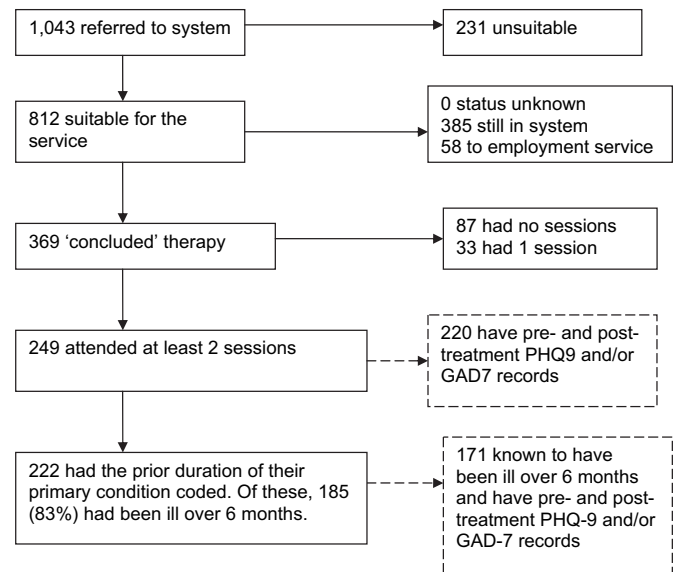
1,043 referred to system

231 unsuitable

812 suitable for the service

0 status unknown
385 still in system
58 to employment service

369 'concluded' therapy

87 had no sessions
33 had 1 session

249 attended at least 2 sessions

220 have pre- and post-treatment PHQ9 and/or GAD7 records

222 had the prior duration of their primary condition coded. Of these, 185 (83%) had been ill over 6 months.

171 known to have been ill over 6 months and have pre- and post-treatment PHQ-9 and/or GAD-7 records